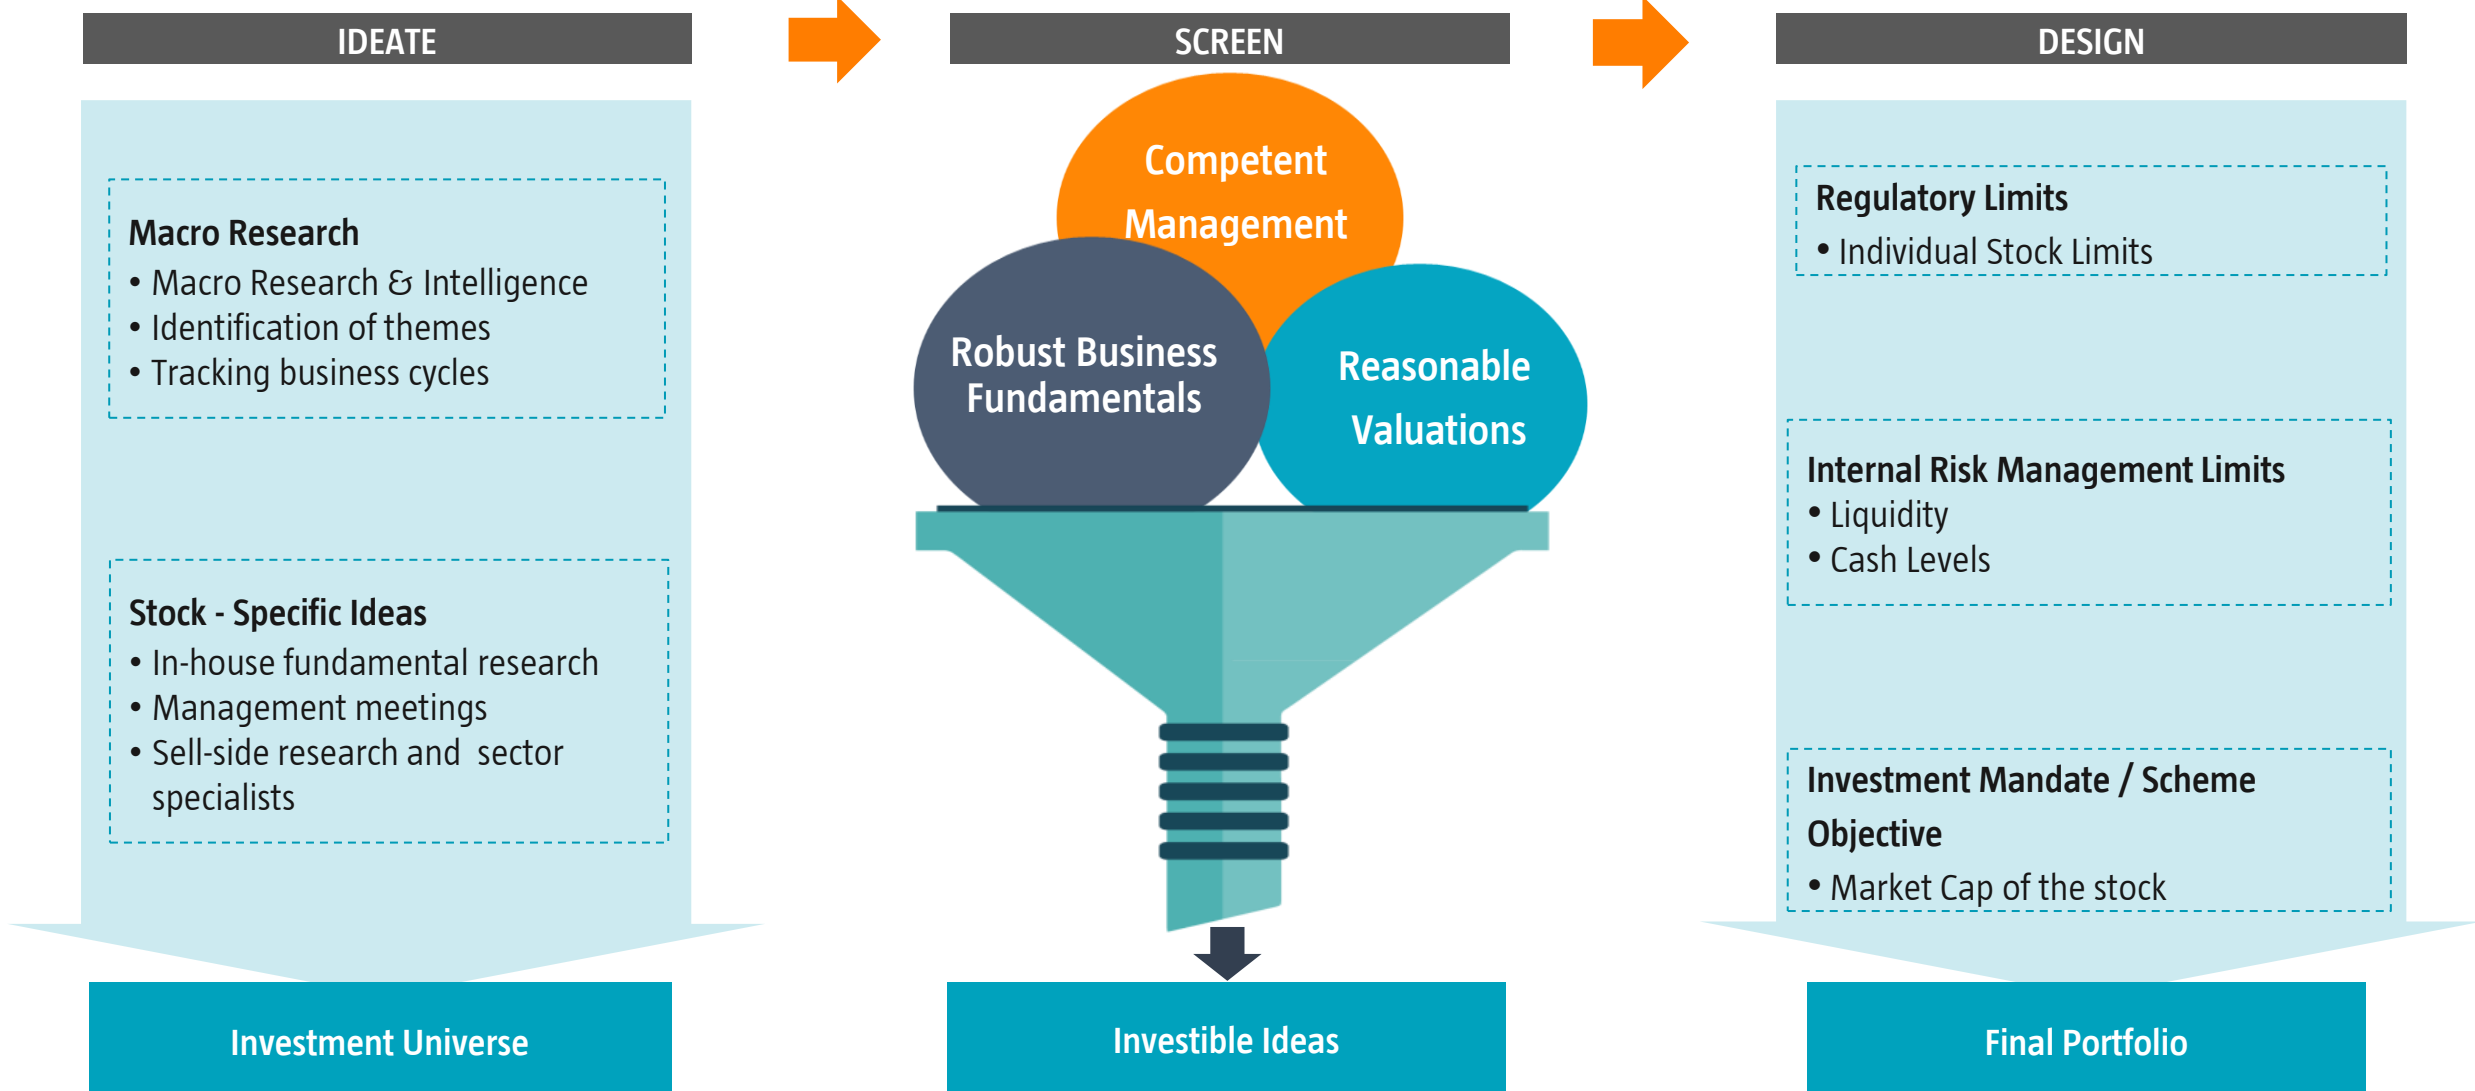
IDEATE

Macro Research
• Macro Research & Intelligence
• Identification of themes
• Tracking business cycles

Stock - Specific Ideas
• In-house fundamental research
• Management meetings
• Sell-side research and sector specialists

Investment Universe

SCREEN

Competent Management

Robust Business Fundamentals

Reasonable Valuations

Investible Ideas

DESIGN

Regulatory Limits
• Individual Stock Limits

Internal Risk Management Limits
• Liquidity
• Cash Levels

Investment Mandate / Scheme Objective
• Market Cap of the stock

Final Portfolio